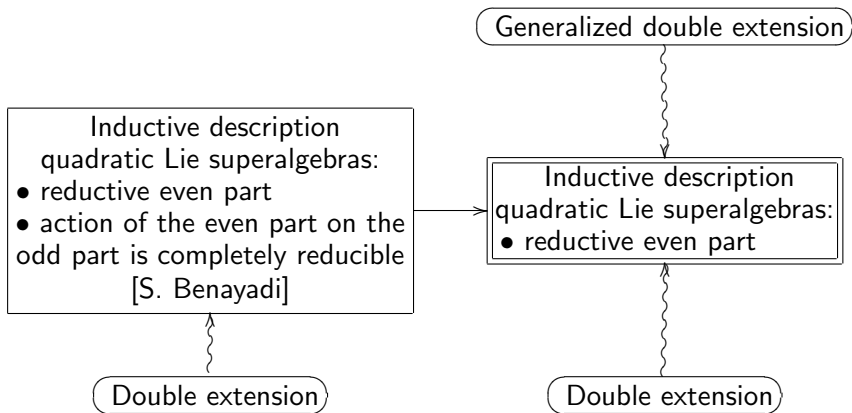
Generalized double extension

Inductive description quadratic Lie superalgebras:
• reductive even part
• action of the even part on the odd part is completely reducible
[S. Benayadi]

Inductive description quadratic Lie superalgebras:
• reductive even part

Double extension

Double extension